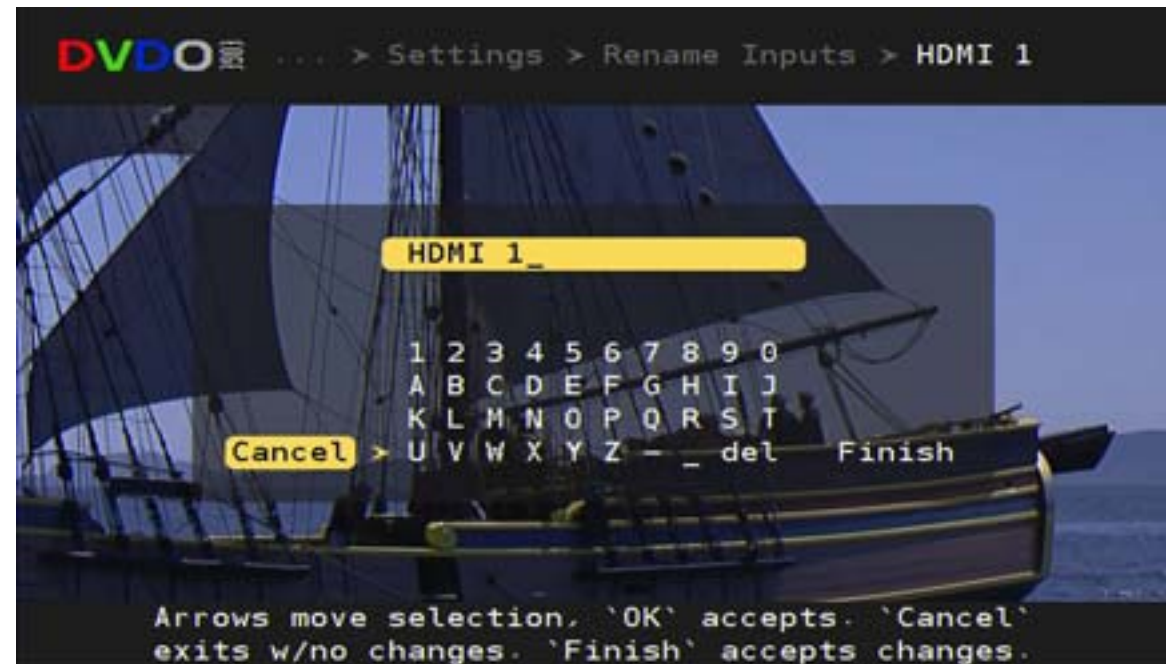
DVDO ... > Settings > Rename Inputs > HDMI 1

HDMI 1_

1 2 3 4 5 6 7 8 9 0
A B C D E F G H I J
K L M N O P Q R S T
Cancel > U V W X Y Z - _ del Finish

Arrows move selection. `OK` accepts. `Cancel` exits w/no changes. `Finish` accepts changes.